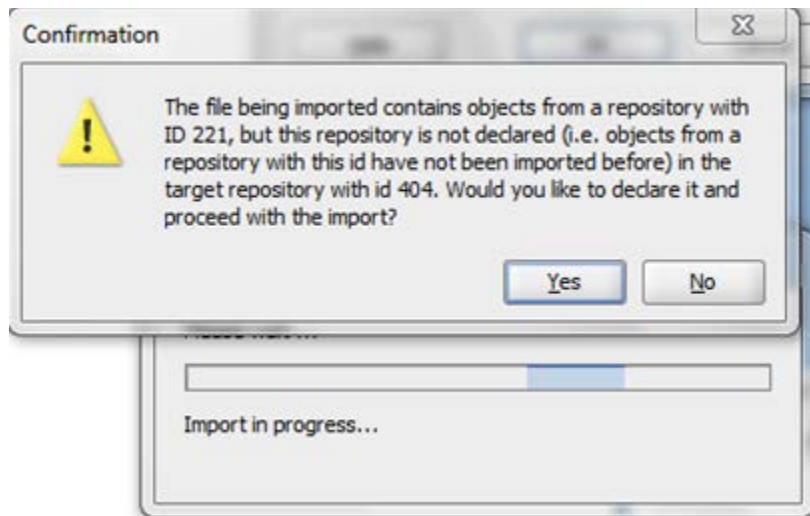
Confirmation

!

The file being imported contains objects from a repository with ID 221, but this repository is not declared (i.e. objects from a repository with this id have not been imported before) in the target repository with id 404. Would you like to declare it and proceed with the import?

Yes

No

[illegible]

Import in progress...